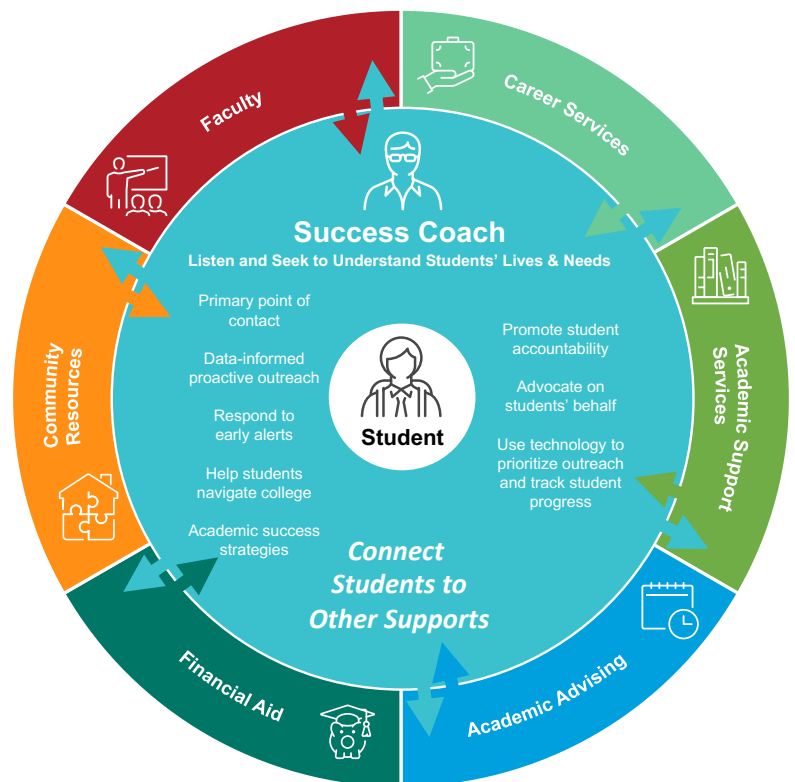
Faculty

Career Services

Academic Support Services

Academic Advising

Financial Aid

Community Resources

Success Coach

Listen and Seek to Understand Students' Lives & Needs

Primary point of contact

Data-informed proactive outreach

Respond to early alerts

Help students navigate college

Academic success strategies

Promote student accountability

Advocate on students' behalf

Use technology to prioritize outreach and track student progress

Student

Connect Students to Other Supports